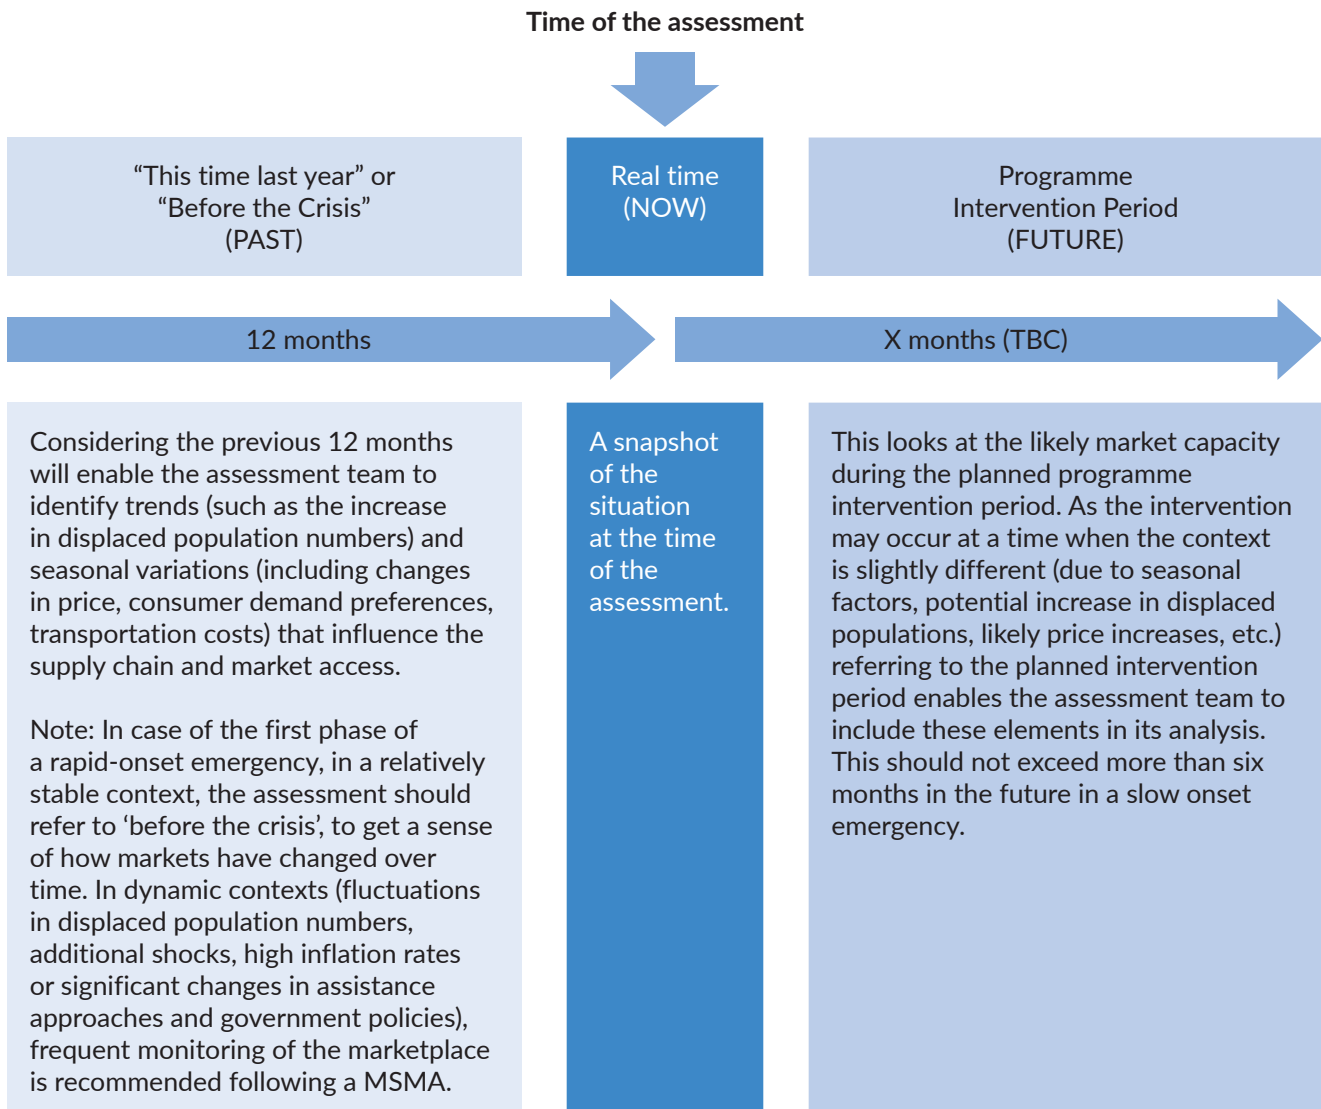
Time of the assessment

“This time last year” or “Before the Crisis” (PAST)

Real time (NOW)

Programme Intervention Period (FUTURE)

12 months

X months (TBC)

Considering the previous 12 months will enable the assessment team to identify trends (such as the increase in displaced population numbers) and seasonal variations (including changes in price, consumer demand preferences, transportation costs) that influence the supply chain and market access.

Note: In case of the first phase of a rapid-onset emergency, in a relatively stable context, the assessment should refer to ‘before the crisis’, to get a sense of how markets have changed over time. In dynamic contexts (fluctuations in displaced population numbers, additional shocks, high inflation rates or significant changes in assistance approaches and government policies), frequent monitoring of the marketplace is recommended following a MSMA.

A snapshot of the situation at the time of the assessment.

This looks at the likely market capacity during the planned programme intervention period. As the intervention may occur at a time when the context is slightly different (due to seasonal factors, potential increase in displaced populations, likely price increases, etc.) referring to the planned intervention period enables the assessment team to include these elements in its analysis. This should not exceed more than six months in the future in a slow onset emergency.